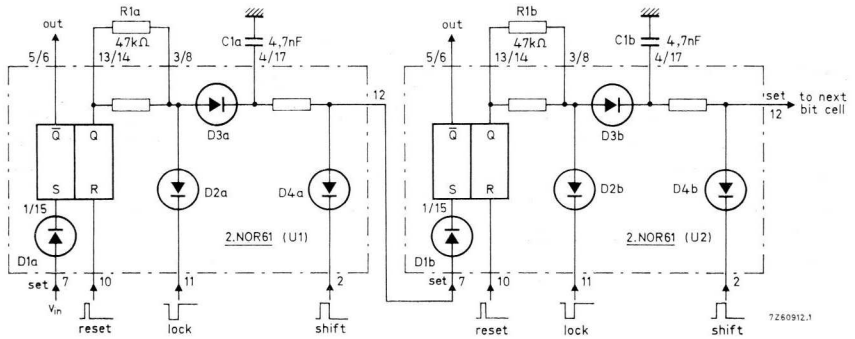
out
R1a
47kΩ
5/6
13/14
3/8
C1a
4,7nF
4/17
$\bar{Q}$
Q
S
R
D3a
12
D2a
D4a
1/15
D1a
2.NOR61 (U1)
set 7
$V_{in}$
10
reset
11
lock
2
shift

out
R1b
47kΩ
5/6
13/14
3/8
C1b
4,7nF
4/17
set
to next bit cell
12
$\bar{Q}$
Q
S
R
D3b
D2b
D4b
1/15
D1b
2.NOR61 (U2)
set 7
10
reset
11
lock
2
shift
7Z60912.1